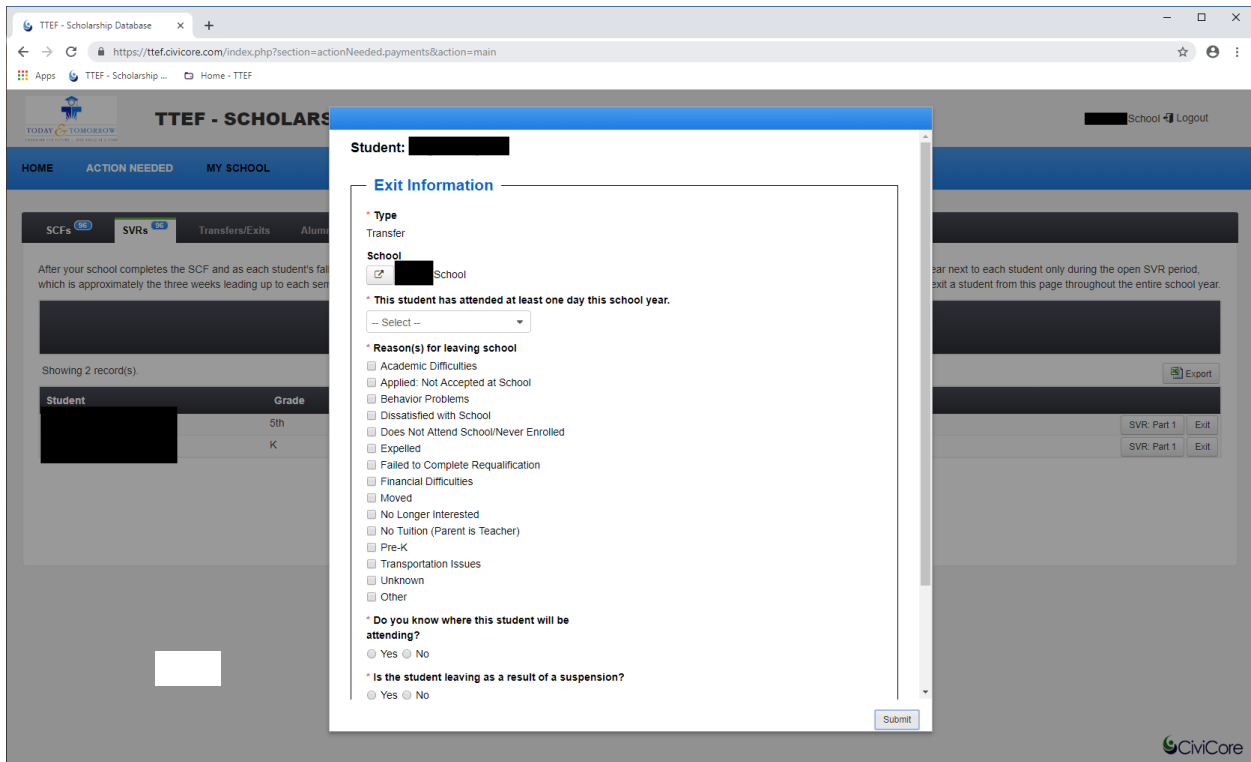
TTEF - Scholarship Database × +

https://ttef.civicore.com/index.php?section=actionNeeded.payments&action=main

Apps TTEF - Scholarship ... Home - TTEF

TODAY & TOMORROW

TTEF - SCHOLARS

School Logout

HOME ACTION NEEDED MY SCHOOL

SCFs 96 SVRs 96 Transfers/Exits Alum

After your school completes the SCF and as each student's fal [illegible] ear next to each student only during the open SVR period, which is approximately the three weeks leading up to each sem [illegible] exit a student from this page throughout the entire school year.

Showing 2 record(s).

Export

| Student | Grade | | |
|---|---|---|---|
| | 5th | SVR: Part 1 | Exit |
| | K | SVR: Part 1 | Exit |

Student:

Exit Information

* Type
Transfer

School
School

* This student has attended at least one day this school year.
-- Select --

* Reason(s) for leaving school
Academic Difficulties
Applied: Not Accepted at School
Behavior Problems
Dissatisfied with School
Does Not Attend School/Never Enrolled
Expelled
Failed to Complete Requalification
Financial Difficulties
Moved
No Longer Interested
No Tuition (Parent is Teacher)
Pre-K
Transportation Issues
Unknown
Other

* Do you know where this student will be attending?
Yes No

* Is the student leaving as a result of a suspension?
Yes No

Submit

CiviCore